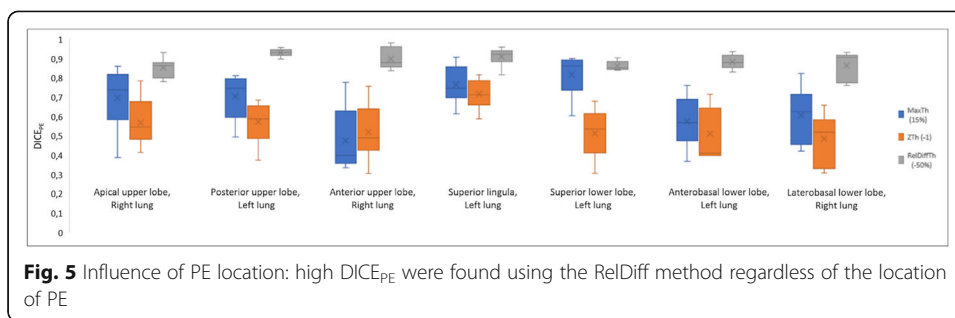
1
0,9
0,8
0,7
0,6
0,5
0,4
0,3
0,2
0,1
0

$DICE_{PE}$

Apical upper lobe, Right lung

Posterior upper lobe, Left lung

Anterior upper lobe, Right lung

Superior lingula, Left lung

Superior lower lobe, Left lung

Anterobasal lower lobe, Left lung

Laterobasal lower lobe, Right lung

MaxTh (15%)

ZTh (-1)

RelDiffTh (-50%)

**Fig. 5** Influence of PE location: high $DICE_{PE}$ were found using the RelDiff method regardless of the location of PE